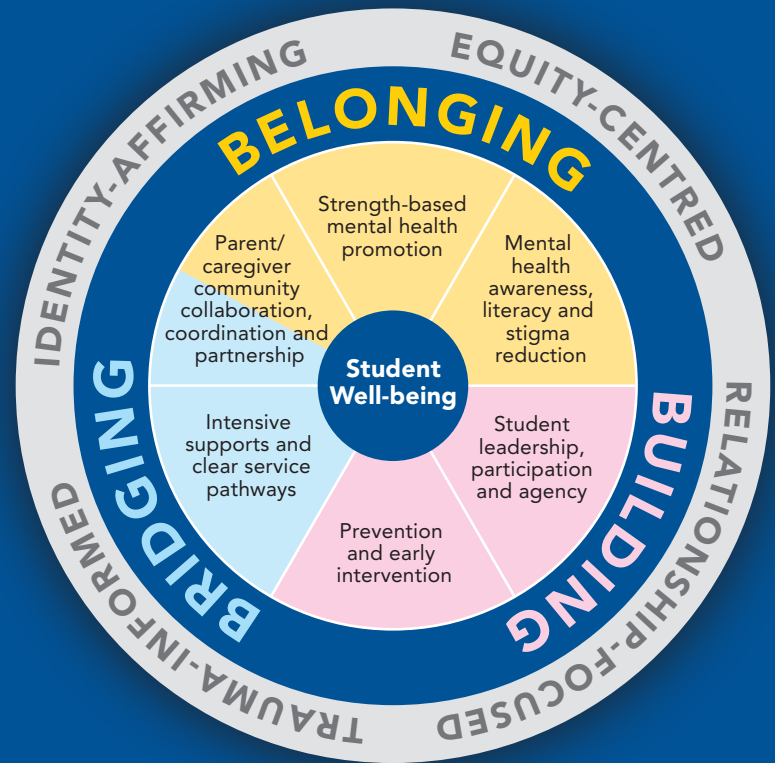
IDENTITY-AFFIRMING

EQUITY-CENTRED

RELATIONSHIP-FOCUSED

TRAUMA-INFORMED

BELONGING

BUILDING

BRIDGING

Strength-based mental health promotion

Mental health awareness, literacy and stigma reduction

Student leadership, participation and agency

Prevention and early intervention

Intensive supports and clear service pathways

Parent/ caregiver community collaboration, coordination and partnership

Student Well-being